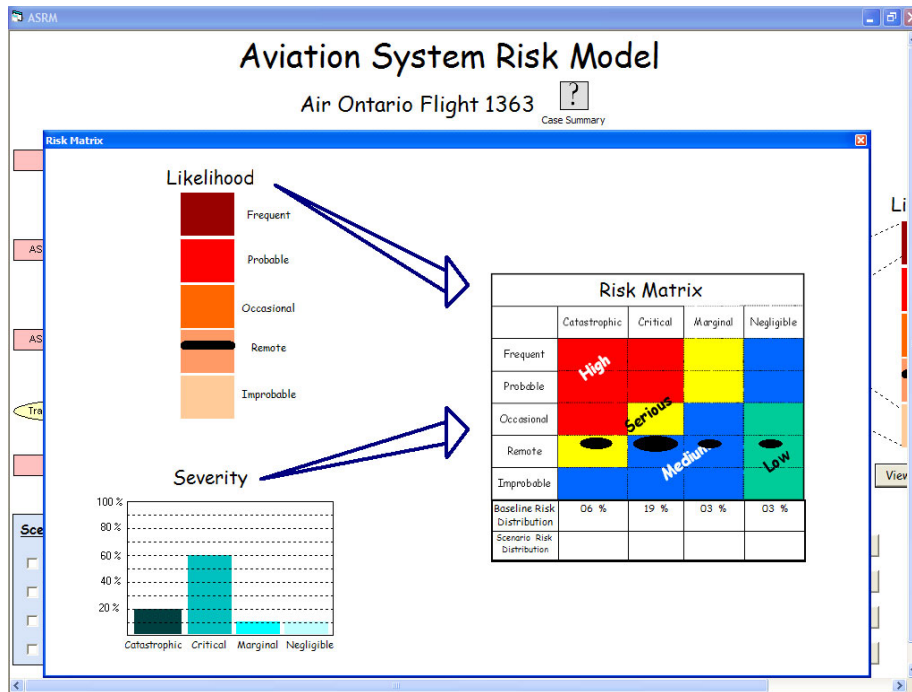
ASRM

Aviation System Risk Model

Air Ontario Flight 1363

?

Case Summary

Risk Matrix

Likelihood

Frequent

Probable

Occasional

Remote

Improbable

Severity

100 %

80 %

60 %

40 %

20 %

Catastrophic Critical Marginal Negligible

Risk Matrix

| | Catastrophic | Critical | Marginal | Negligible |
|---|---|---|---|---|
| Frequent | High | | | |
| Probable | | | | |
| Occasional | | Serious | | |
| Remote | | | Medium | Low |
| Improbable | | | | |
| Baseline Risk Distribution | 06 % | 19 % | 03 % | 03 % |
| Scenario Risk Distribution | | | | |

AS

AS

Tra

Sce

Li

View